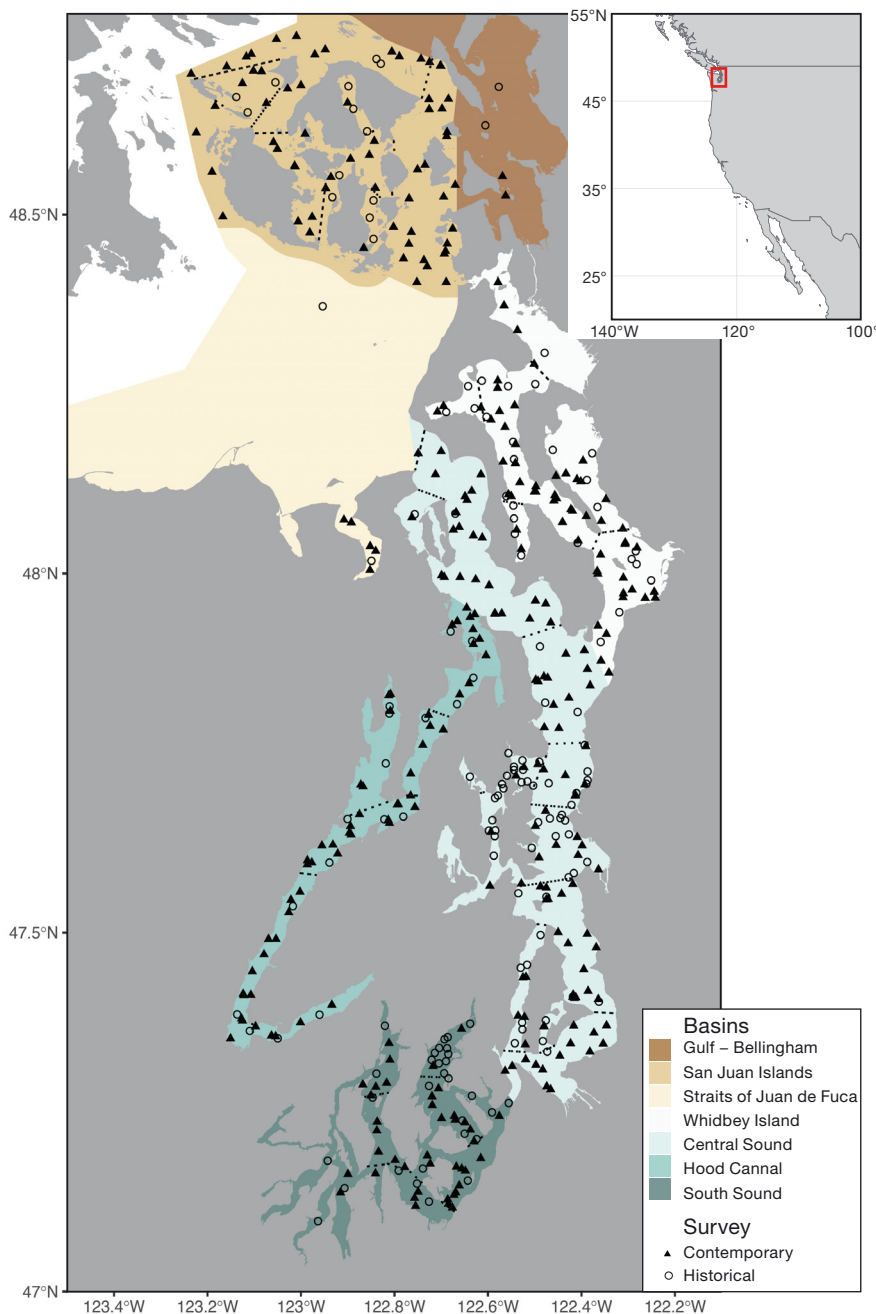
48.5°N

48°N

47.5°N

47°N

123.4°W 123.2°W 123°W 122.8°W 122.6°W 122.4°W 122.2°W

55°N

45°

35°

25°

140°W 120° 100°

Basins
Gulf – Bellingham
San Juan Islands
Straits of Juan de Fuca
Whidbey Island
Central Sound
Hood Cannal
South Sound

Survey
Contemporary
Historical